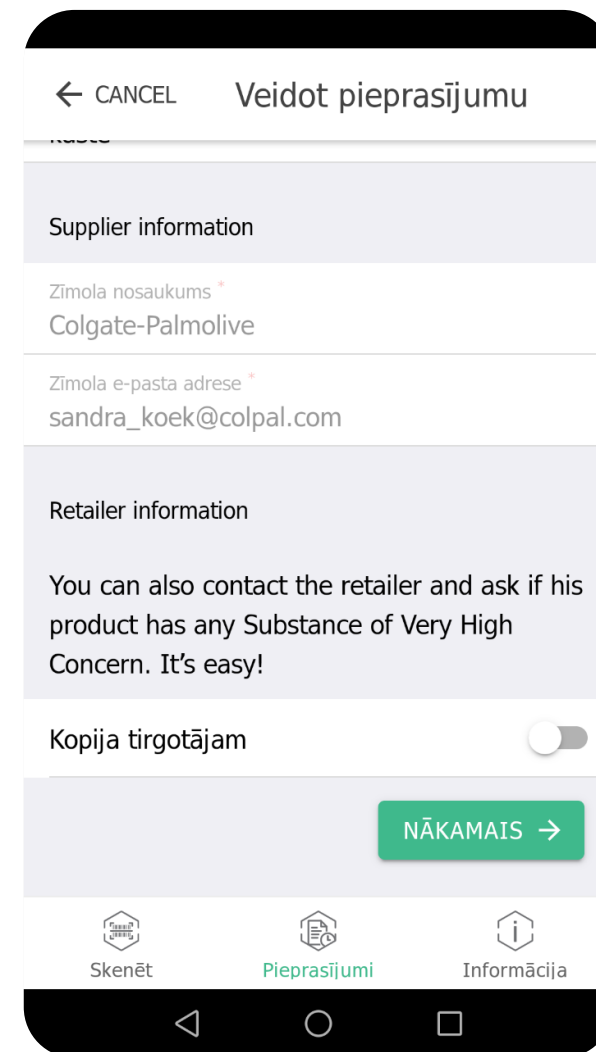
← CANCEL Veidot pieprasījumu

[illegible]

Supplier information

Zīmola nosaukums *
Colgate-Palmolive

Zīmola e-pasta adrese *
sandra_koek@colpal.com

Retailer information

You can also contact the retailer and ask if his product has any Substance of Very High Concern. It's easy!

Kopija tirgotājam

NĀKAMAIS →

Skenēt Pieprasījumi Informācija